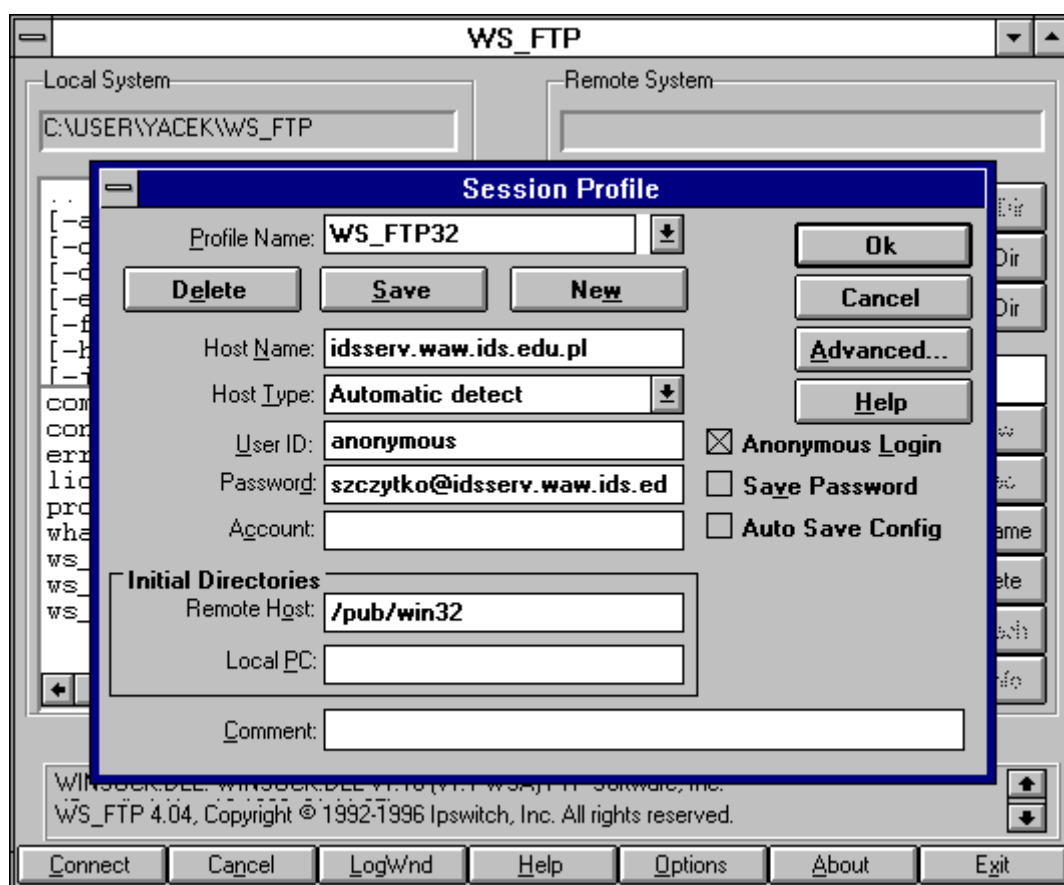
WS_FTP

Local System

C:\USER\YACEK\WS_FTP

Remote System

..
[-a
[-c
[-d
[-e
[-f
[-h
[-i
com
con
err
lic
pro
wha
ws_
ws_
ws_

Dir
Dir
Dir
ame
ete

Session Profile

Profile Name: WS_FTP32

Delete
Save
New

Ok
Cancel
Advanced...
Help

Host Name: idsserv.waw.ids.edu.pl

Host Type: Automatic detect

User ID: anonymous

Password: szczytko@idsserv.waw.ids.ed

Account:

Anonymous Login
Save Password
Auto Save Config

Initial Directories
Remote Host: /pub/win32
Local PC:

Comment:

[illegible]
WS_FTP 4.04, Copyright © 1992-1996 Ipswitch, Inc. All rights reserved.

Connect | Cancel | LogWnd | Help | Options | About | Exit